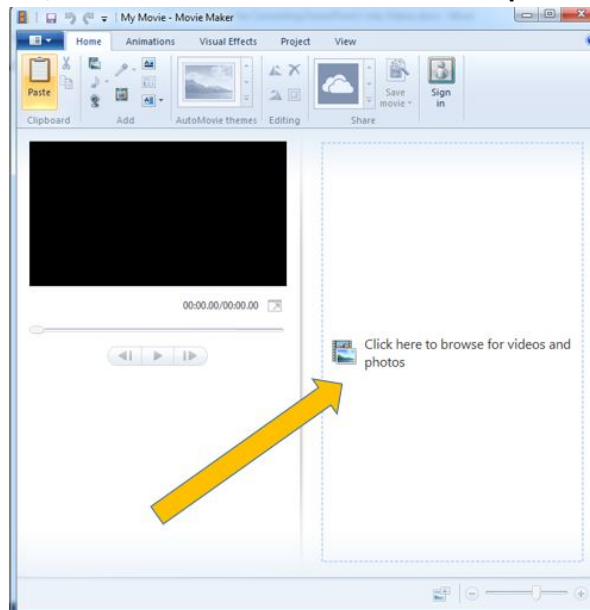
My Movie - Movie Maker

Home Animations Visual Effects Project View

Paste

Clipboard Add AutoMovie themes Editing Share

Save movie

Sign in

00:00.00/00:00.00

Click here to browse for videos and photos